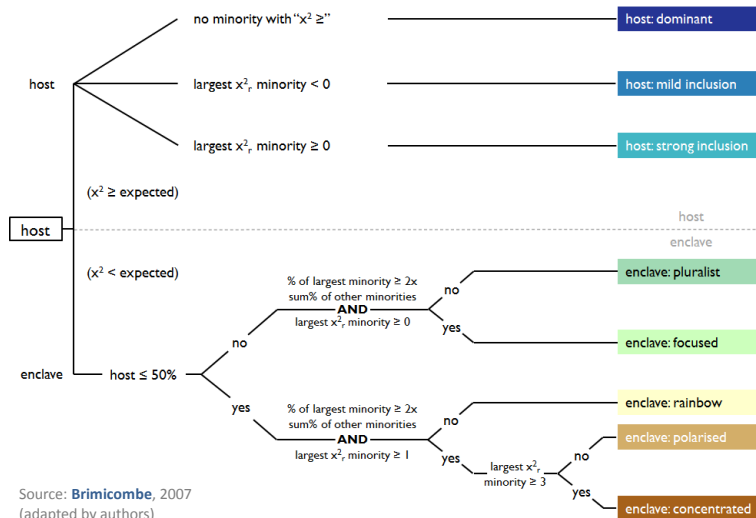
host

no minority with "$x^2$ ≥"

host: dominant

largest $x^2_r$ minority < 0

host: mild inclusion

largest $x^2_r$ minority ≥ 0

host: strong inclusion

($x^2$ ≥ expected)

host

host

enclave

($x^2$ < expected)

% of largest minority ≥ 2x sum% of other minorities AND largest $x^2_r$ minority ≥ 0

no

enclave: pluralist

yes

enclave: focused

no

enclave

host ≤ 50%

yes

% of largest minority ≥ 2x sum% of other minorities AND largest $x^2_r$ minority ≥ 1

no

enclave: rainbow

yes

largest $x^2_r$ minority ≥ 3

no

enclave: polarised

yes

enclave: concentrated

Source: Brimicombe, 2007 (adapted by authors)